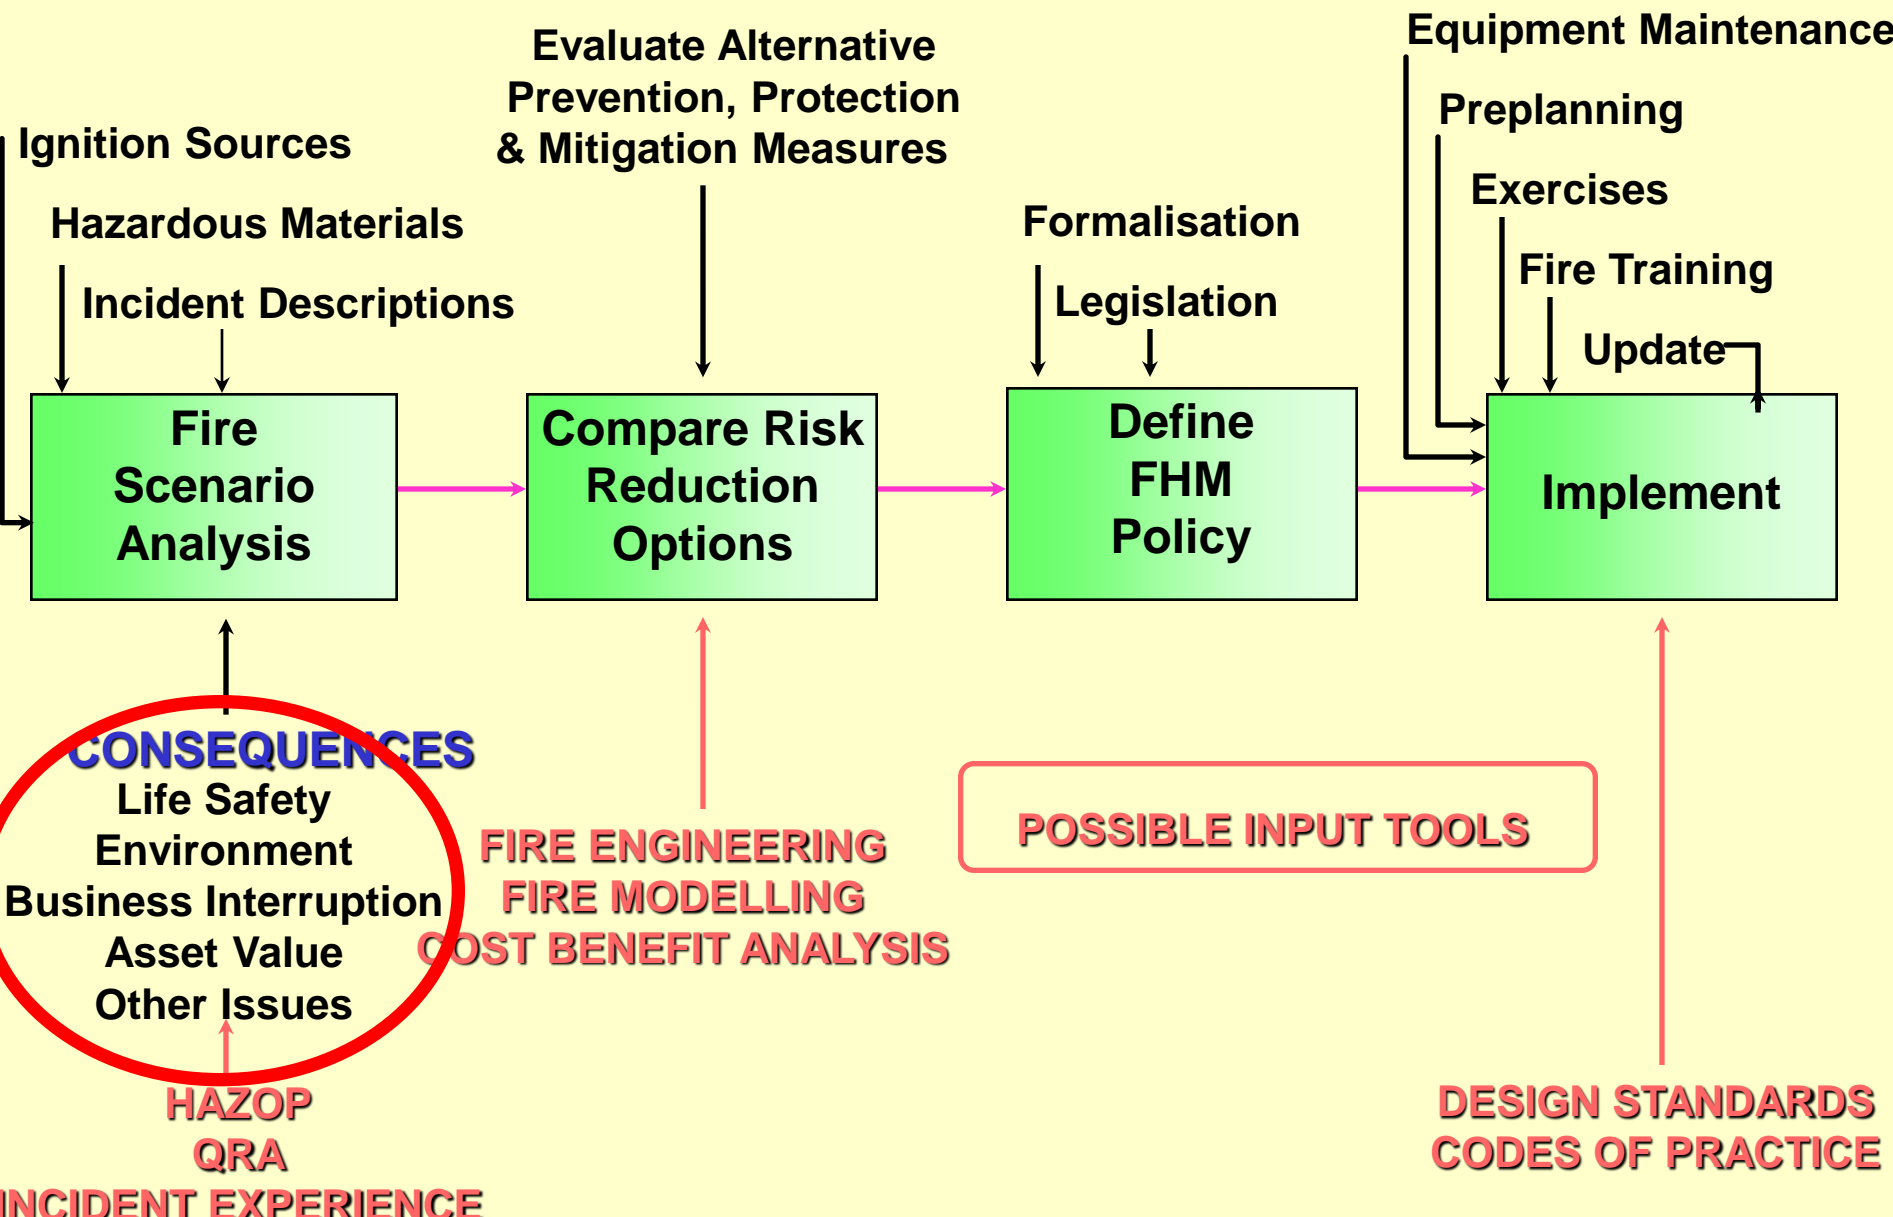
Ignition Sources

Hazardous Materials

Incident Descriptions

Evaluate Alternative Prevention, Protection & Mitigation Measures

Formalisation

Legislation

Equipment Maintenance

Preplanning

Exercises

Fire Training

Update

Fire Scenario Analysis

Compare Risk Reduction Options

Define FHM Policy

Implement

CONSEQUENCES
Life Safety
Environment
Business Interruption
Asset Value
Other Issues

FIRE ENGINEERING
FIRE MODELLING
COST BENEFIT ANALYSIS

POSSIBLE INPUT TOOLS

HAZOP
QRA
INCIDENT EXPERIENCE

DESIGN STANDARDS
CODES OF PRACTICE